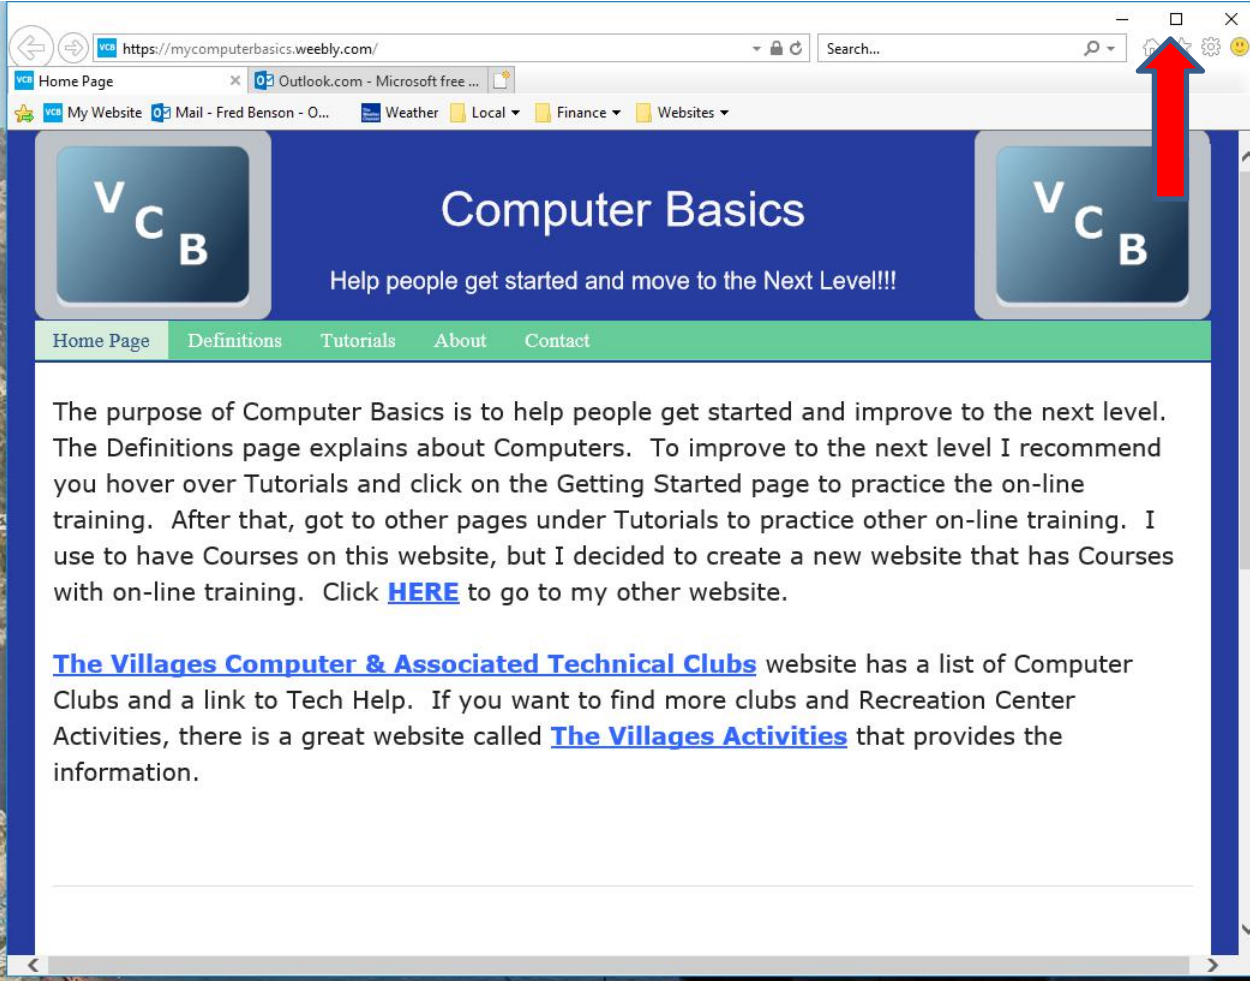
https://mycomputerbasics.weebly.com/

Search...

Home Page

Outlook.com - Microsoft free ...

My Website Mail - Fred Benson - O... Weather Local Finance Websites

V C B

Computer Basics

Help people get started and move to the Next Level!!!

V C B

Home Page Definitions Tutorials About Contact

The purpose of Computer Basics is to help people get started and improve to the next level. The Definitions page explains about Computers. To improve to the next level I recommend you hover over Tutorials and click on the Getting Started page to practice the on-line training. After that, got to other pages under Tutorials to practice other on-line training. I use to have Courses on this website, but I decided to create a new website that has Courses with on-line training. Click HERE to go to my other website.

The Villages Computer & Associated Technical Clubs website has a list of Computer Clubs and a link to Tech Help. If you want to find more clubs and Recreation Center Activities, there is a great website called The Villages Activities that provides the information.